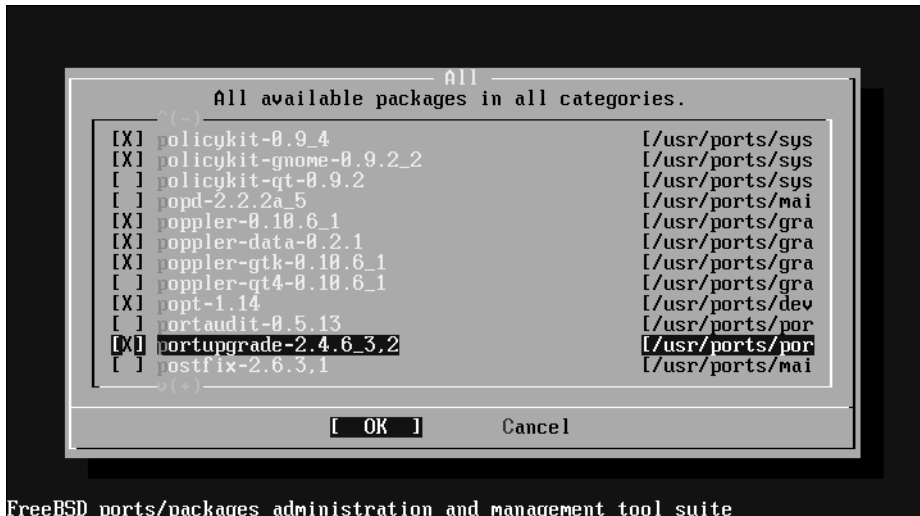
All

All available packages in all categories.

^(-)

[X] policykit-0.9_4 [/usr/ports/sys
[X] policykit-gnome-0.9.2_2 [/usr/ports/sys
[ ] policykit-qt-0.9.2 [/usr/ports/sys
[ ] popd-2.2.2a_5 [/usr/ports/mai
[X] poppler-0.10.6_1 [/usr/ports/gra
[X] poppler-data-0.2.1 [/usr/ports/gra
[X] poppler-gtk-0.10.6_1 [/usr/ports/gra
[ ] poppler-qt4-0.10.6_1 [/usr/ports/gra
[X] popt-1.14 [/usr/ports/dev
[ ] portaudit-0.5.13 [/usr/ports/por
[X] portupgrade-2.4.6_3,2 [/usr/ports/por
[ ] postfix-2.6.3,1 [/usr/ports/mai

v(+)

[ OK ] Cancel

FreeBSD ports/packages administration and management tool suite